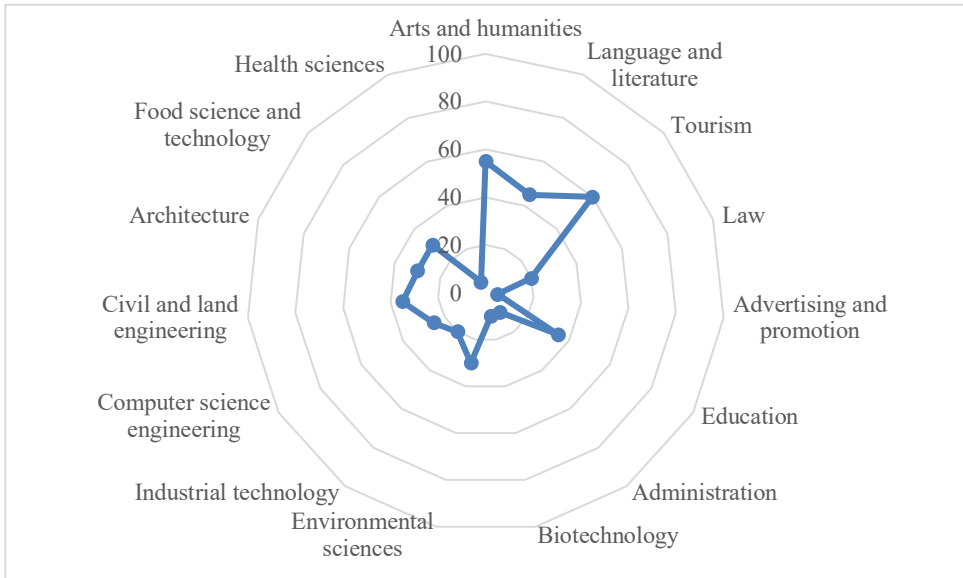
Arts and humanities
Language and literature
Tourism
Law
Advertising and promotion
Education
Administration
Biotechnology
Environmental sciences
Industrial technology
Computer science engineering
Civil and land engineering
Architecture
Food science and technology
Health sciences

100
80
60
40
20
0